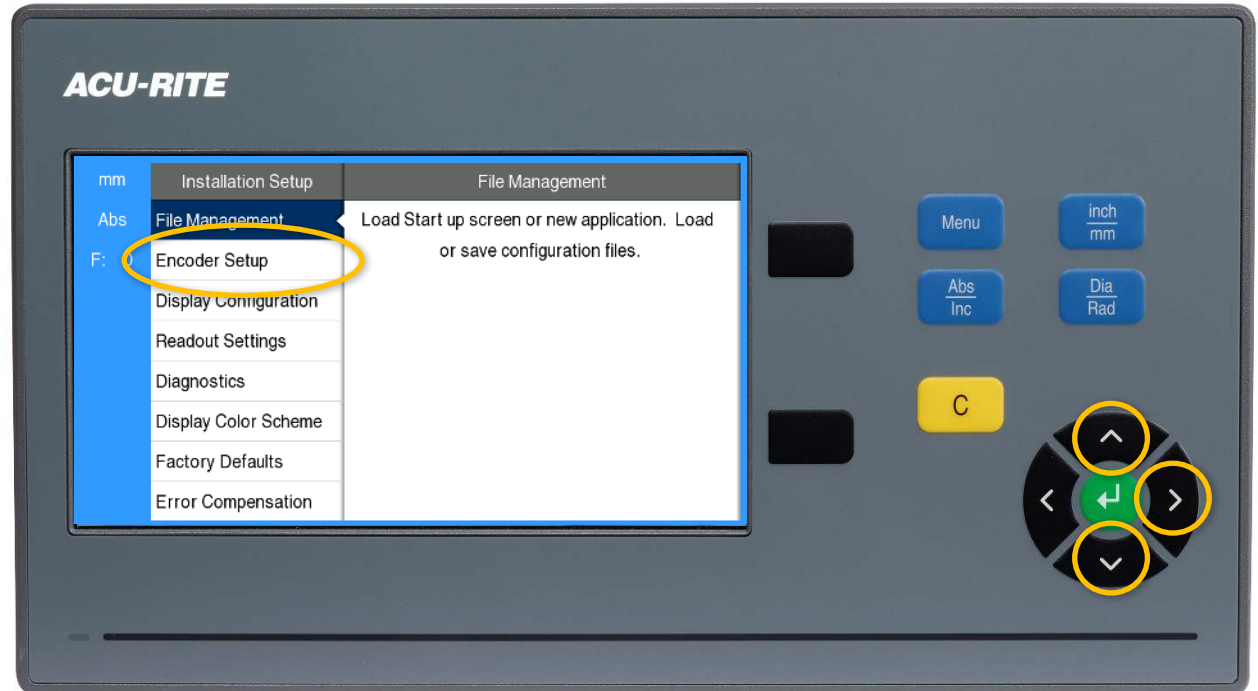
ACU-RITE

mm

Abs

F: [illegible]

Installation Setup

File Management

Encoder Setup

Display Configuration

Readout Settings

Diagnostics

Display Color Scheme

Factory Defaults

Error Compensation

File Management

Load Start up screen or new application. Load or save configuration files.

Menu

inch
mm

Abs
Inc

Dia
Rad

C